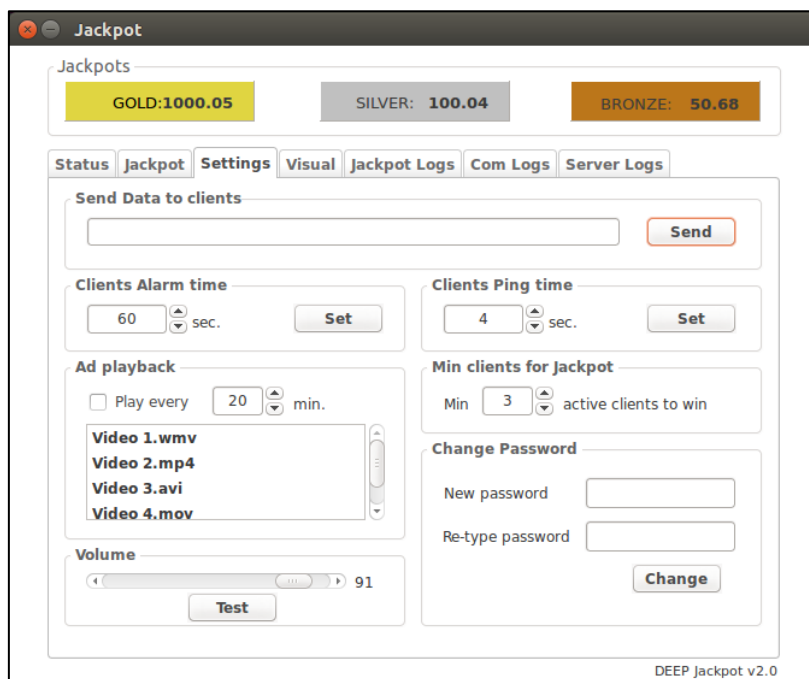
Jackpot

Jackpots

GOLD:1000.05

SILVER: 100.04

BRONZE: 50.68

Status | Jackpot | Settings | Visual | Jackpot Logs | Com Logs | Server Logs

Send Data to clients

Send

Clients Alarm time

60 sec.

Set

Clients Ping time

4 sec.

Set

Ad playback

Play every 20 min.

Video 1.wmv
Video 2.mp4
Video 3.avi
Video 4.mov

Min clients for Jackpot

Min 3 active clients to win

Change Password

New password

Re-type password

Change

Volume

91

Test

DEEP Jackpot v2.0